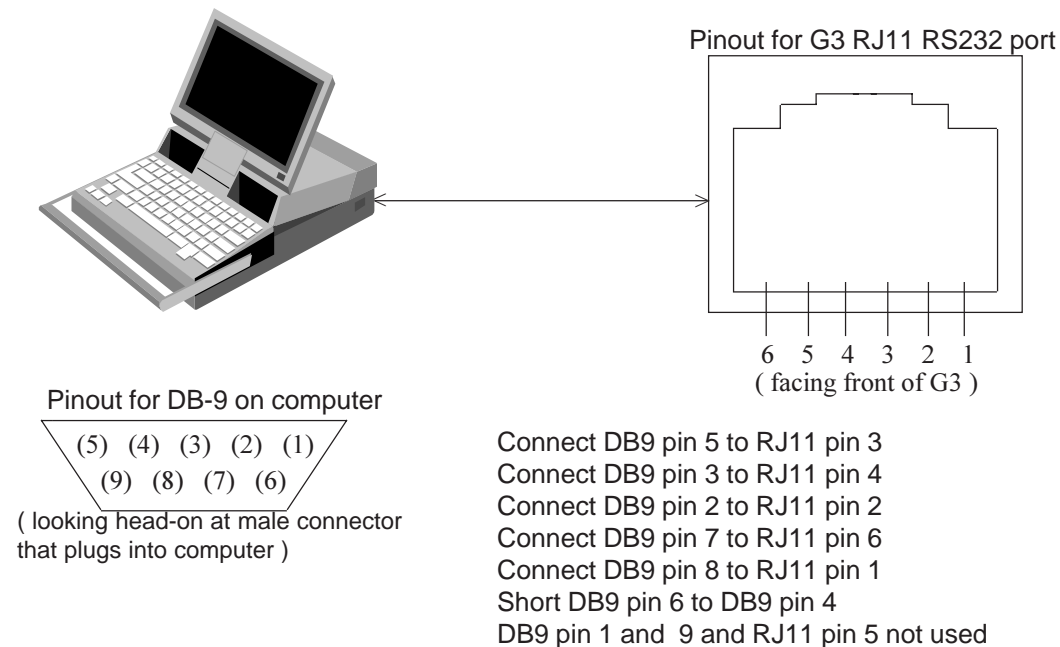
Pinout for G3 RJ11 RS232 port

6 5 4 3 2 1
( facing front of G3 )

Pinout for DB-9 on computer

(5) (4) (3) (2) (1)
(9) (8) (7) (6)

( looking head-on at male connector that plugs into computer )

Connect DB9 pin 5 to RJ11 pin 3
Connect DB9 pin 3 to RJ11 pin 4
Connect DB9 pin 2 to RJ11 pin 2
Connect DB9 pin 7 to RJ11 pin 6
Connect DB9 pin 8 to RJ11 pin 1
Short DB9 pin 6 to DB9 pin 4
DB9 pin 1 and 9 and RJ11 pin 5 not used